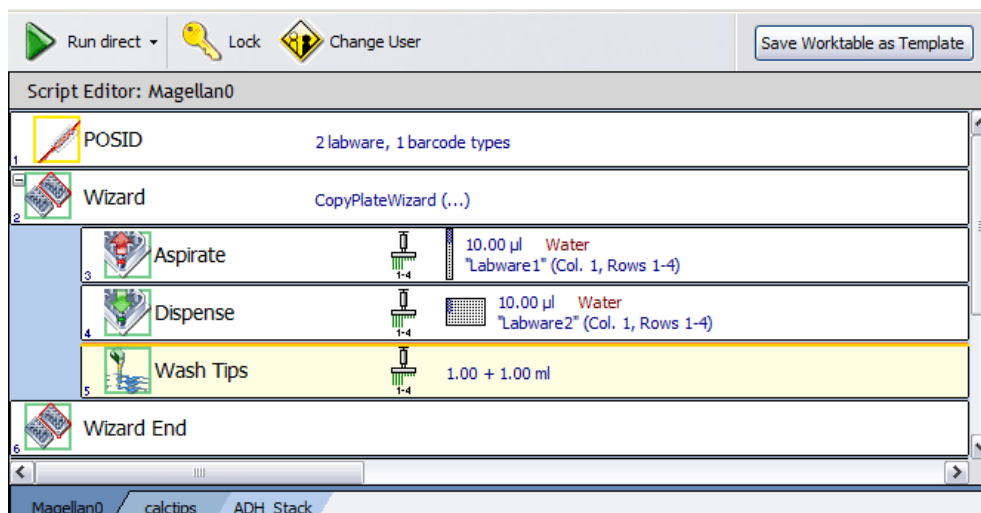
Run direct ▾ Lock Change User Save Worktable as Template

Script Editor: Magellan0

1 POSID 2 labware, 1 barcode types

2 Wizard CopyPlateWizard (...)

3 Aspirate 1-4 10.00 µl Water "Labware1" (Col. 1, Rows 1-4)

4 Dispense 1-4 10.00 µl Water "Labware2" (Col. 1, Rows 1-4)

5 Wash Tips 1-4 1.00 + 1.00 ml

6 Wizard End

Magellan0 calctips ADH_Stack